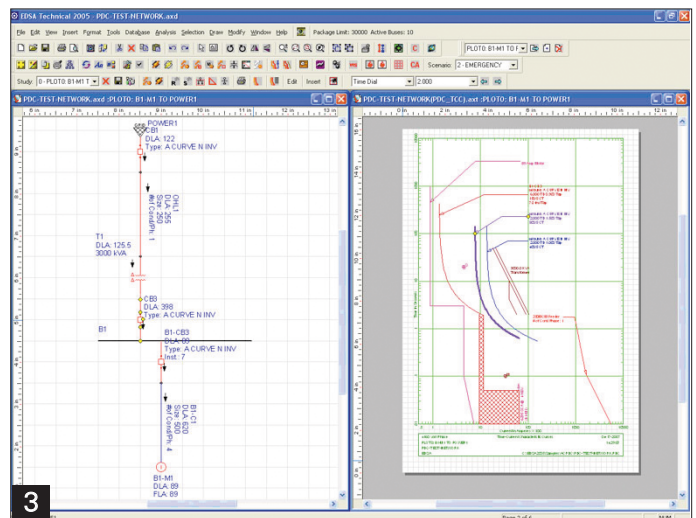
EDSA Technical 2005 - PDC-TEST-NETWORK.axd

File Edit View Insert Format Tools Database Analysis Selection Draw Modify Window Help Package Limit: 30000 Active Buses: 10

PLOTO B1-M1 TO F

Scenario: 2 - EMERGENCY

Study: 0 - PLOTO: B1-M1 T Edit Insert Time Dial 2.000

PDC-TEST-NETWORK.axd :PLOTO: B1-M1 TO POWER1

POWER1
CB1
DLA: 122
Type: A CURVE N INV

CHL1
DLA: 256
Size: 250
#of Cond/Ph: 1

T1
DLA: 125.5
3000 kVA

CB3
DLA: 398
Type: A CURVE N INV

B1

B1-CB3
DLA: 89
Type: A CURVE N INV
Inst.: 7

B1-C1
DLA: 620
Size: 500
#of Cond/Ph: 4

B1-M1
DLA: 89
FLA: 89

PDC-TEST-NETWORK(PDC_TCC).ext :PLOTO: B1-M1 TO POWER1

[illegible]

3